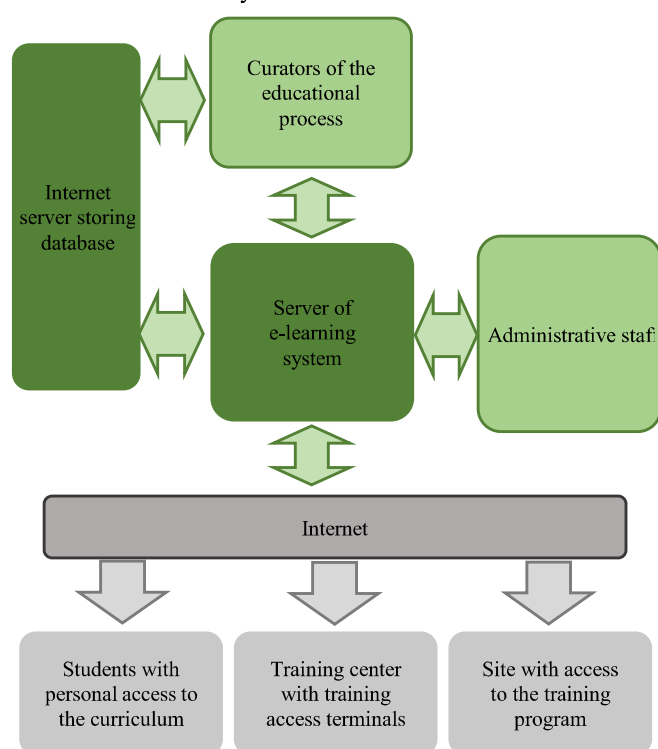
Curators of the educational process

Internet server storing database

Server of e-learning system

Administrative staf

Internet

Students with personal access to the curriculum

Training center with training access terminals

Site with access to the training program